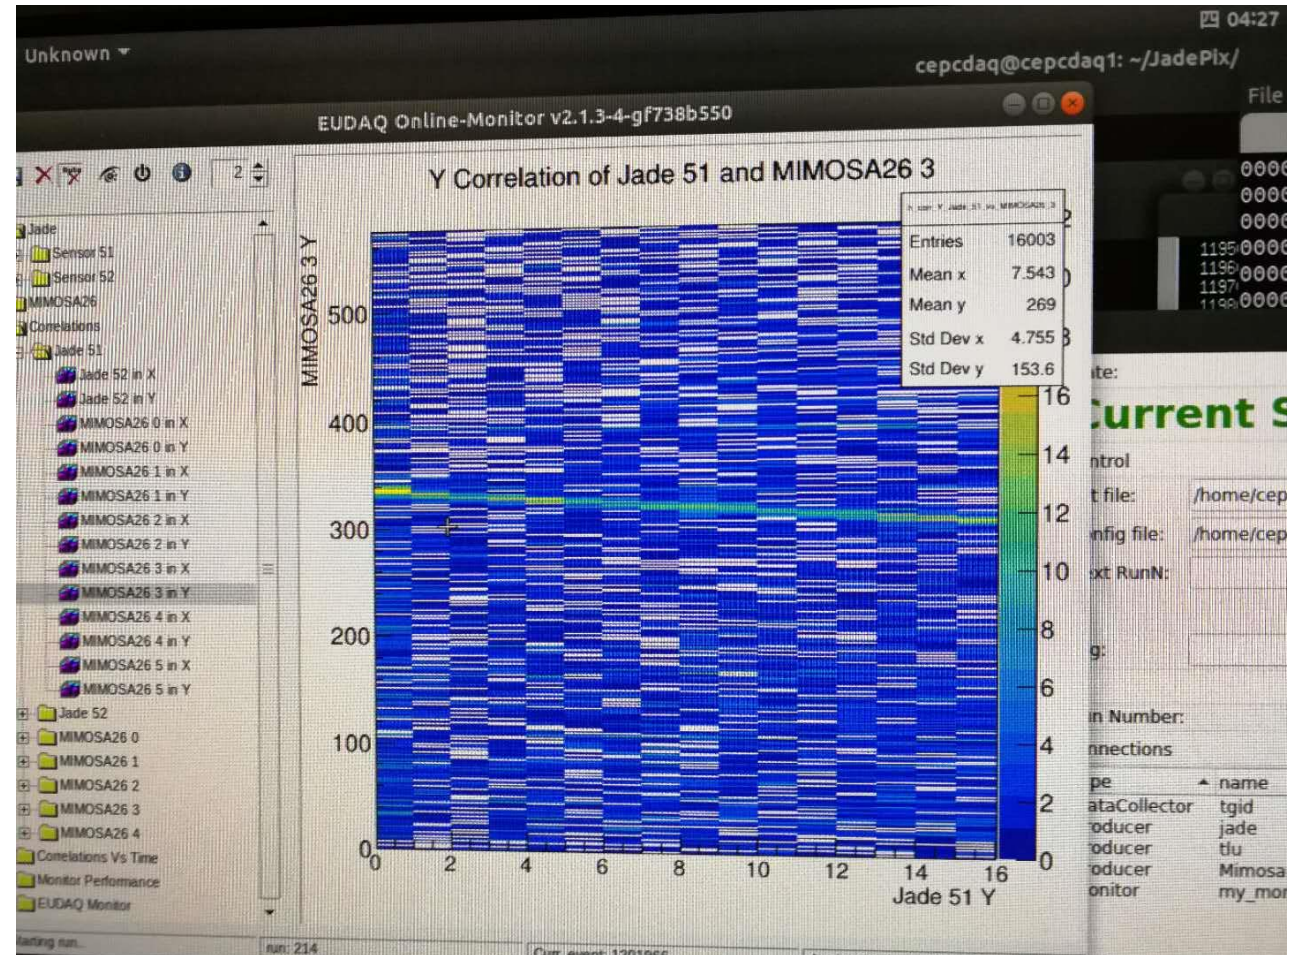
04:27

Unknown

cepcdaq@cepcdaq1: ~/JadePix/

File

EUDAQ Online-Monitor v2.1.3-4-gf738b550

2

Jade
Sensor 51
Sensor 52
MIMOSA26
Correlations
Jade 51
Jade 52 in X
Jade 52 in Y
MIMOSA26 0 in X
MIMOSA26 0 in Y
MIMOSA26 1 in X
MIMOSA26 1 in Y
MIMOSA26 2 in X
MIMOSA26 2 in Y
MIMOSA26 3 in X
MIMOSA26 3 in Y
MIMOSA26 4 in X
MIMOSA26 4 in Y
MIMOSA26 5 in X
MIMOSA26 5 in Y
Jade 52
MIMOSA26 0
MIMOSA26 1
MIMOSA26 2
MIMOSA26 3
MIMOSA26 4
Correlations Vs Time
Monitor Performance
EUDAQ Monitor

Y Correlation of Jade 51 and MIMOSA26 3

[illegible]

| Entries | 16003 |
|---|---|
| Mean x | 7.543 |
| Mean y | 269 |
| Std Dev x | 4.755 |
| Std Dev y | 153.6 |

MIMOSA26 3 Y

500
400
300
200
100
0

0 2 4 6 8 10 12 14 16
Jade 51 Y

16
14
12
10
8
6
4
2
0

0000
0000
0000
1195 0000
1196 0000
1197 0000
1198 0000

ite:
Current S
ntrol
t file: /home/cep
nfig file: /home/cep
xt RunN:
g:
in Number:
nnections
pe name
ataCollector tgid
oducer jade
oducer tlu
oducer Mimosa
onitor my_mon

Starting run.
run: 214
Curr. event: 1201066